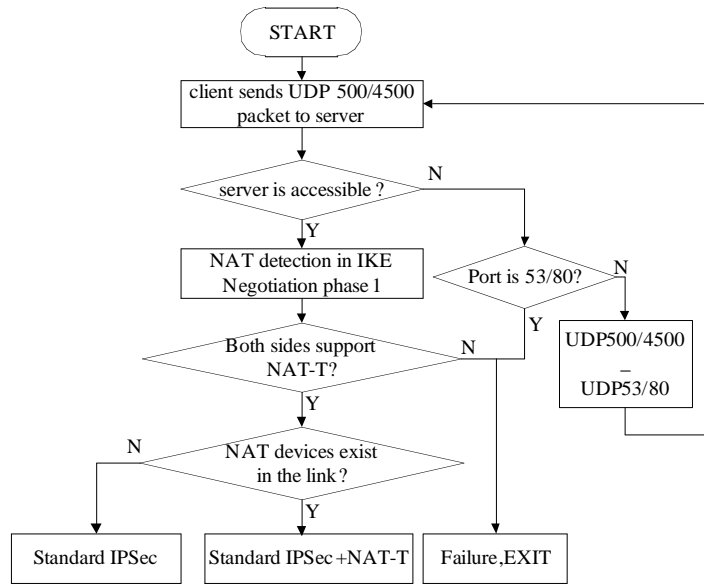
START

client sends UDP 500/4500 packet to server

server is accessible ?

N

Y

NAT detection in IKE Negotiation phase 1

Port is 53/80?

N

Y

UDP500/4500
–
UDP53/80

Both sides support NAT-T?

N

Y

N

NAT devices exist in the link?

Y

Standard IPSec

Standard IPSec +NAT-T

Failure,EXIT